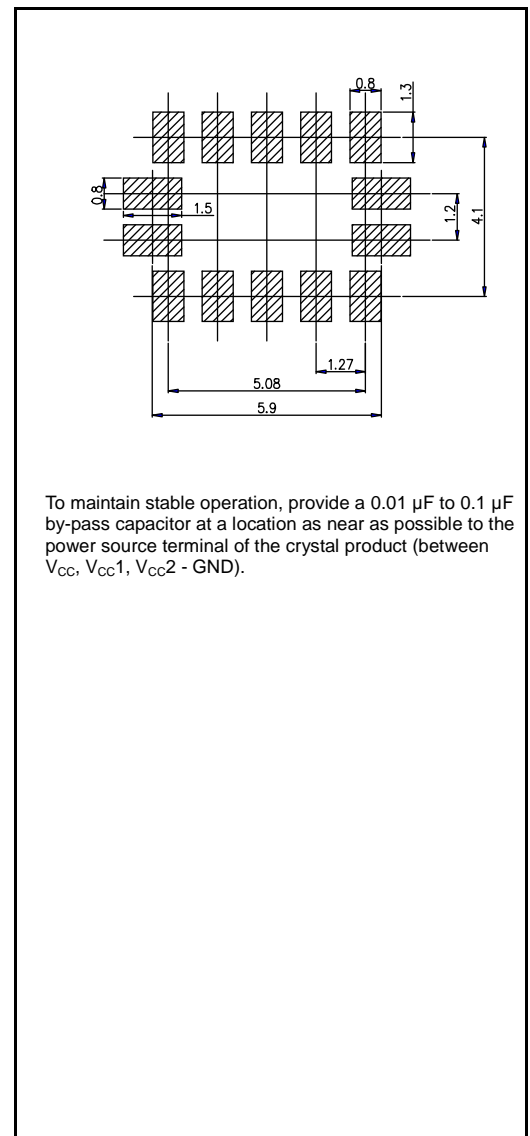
0.8
1.3
0.8
1.5
1.2
4.1
1.27
5.08
5.9

To maintain stable operation, provide a 0.01 μF to 0.1 μF by-pass capacitor at a location as near as possible to the power source terminal of the crystal product (between $V_{CC}$, $V_{CC}1$, $V_{CC}2$ - GND).